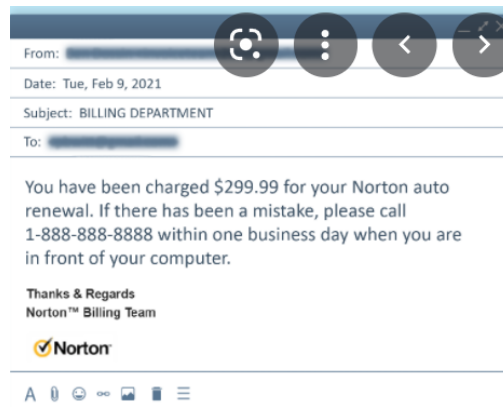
From: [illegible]

Date: Tue, Feb 9, 2021

Subject: BILLING DEPARTMENT

To: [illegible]

You have been charged $299.99 for your Norton auto renewal. If there has been a mistake, please call 1-888-888-8888 within one business day when you are in front of your computer.

Thanks & Regards
Norton™ Billing Team

Norton